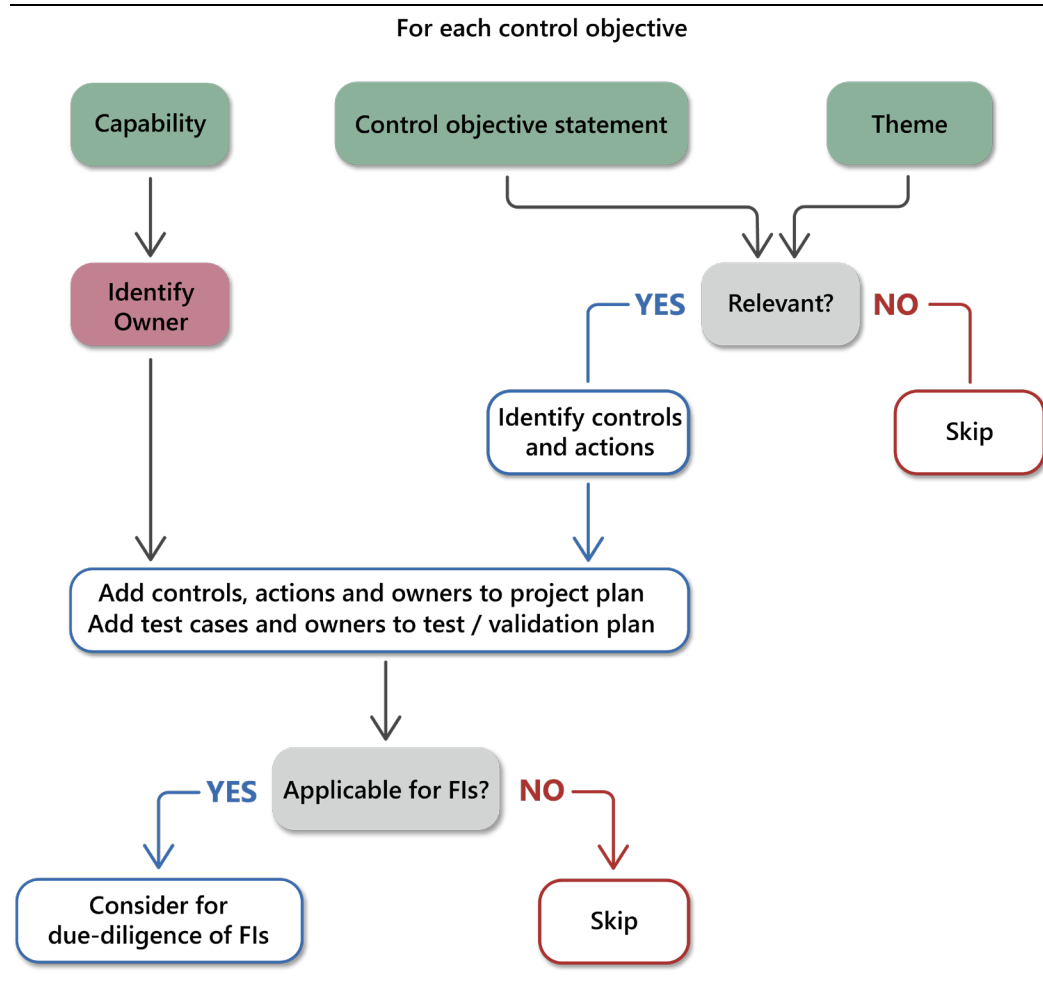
For each control objective

Capability

Control objective statement

Theme

Identify Owner

YES

Relevant?

NO

Identify controls and actions

Skip

Add controls, actions and owners to project plan
Add test cases and owners to test / validation plan

YES

Applicable for FIs?

NO

Consider for due-diligence of FIs

Skip